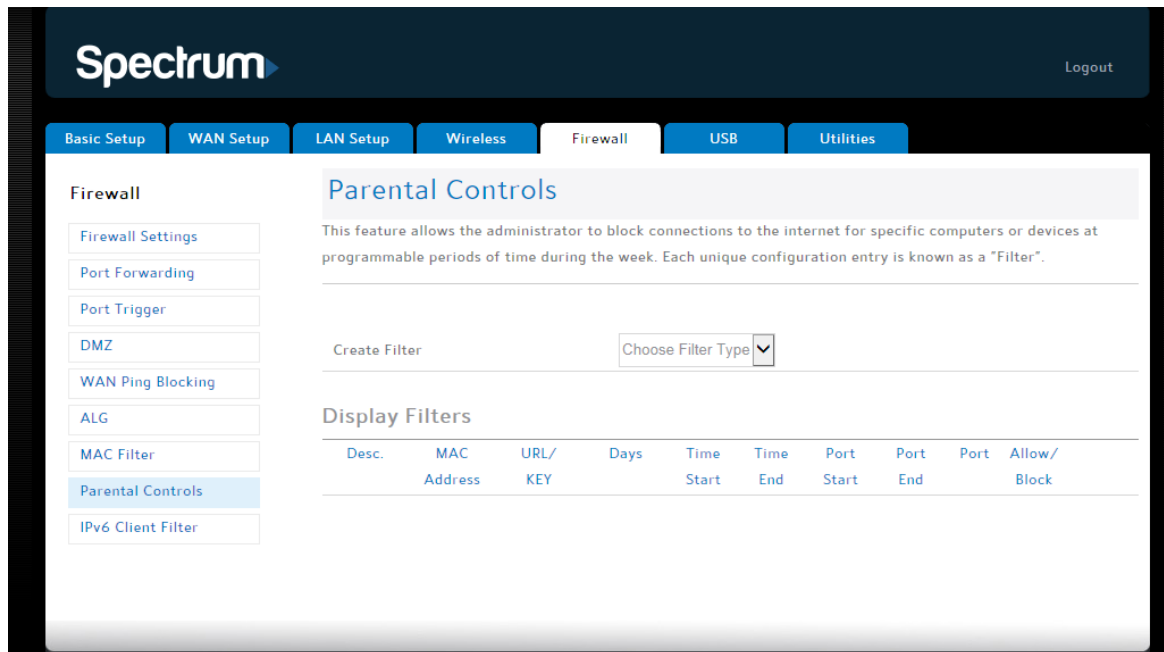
Spectrum

Logout

Basic Setup | WAN Setup | LAN Setup | Wireless | Firewall | USB | Utilities

Firewall

Firewall Settings

Port Forwarding

Port Trigger

DMZ

WAN Ping Blocking

ALG

MAC Filter

Parental Controls

IPv6 Client Filter

Parental Controls

This feature allows the administrator to block connections to the internet for specific computers or devices at programmable periods of time during the week. Each unique configuration entry is known as a "Filter".

Create Filter

Choose Filter Type

Display Filters

| Desc. | MAC Address | URL/ KEY | Days | Time Start | Time End | Port Start | Port End | Port | Allow/ Block |
|---|---|---|---|---|---|---|---|---|---|